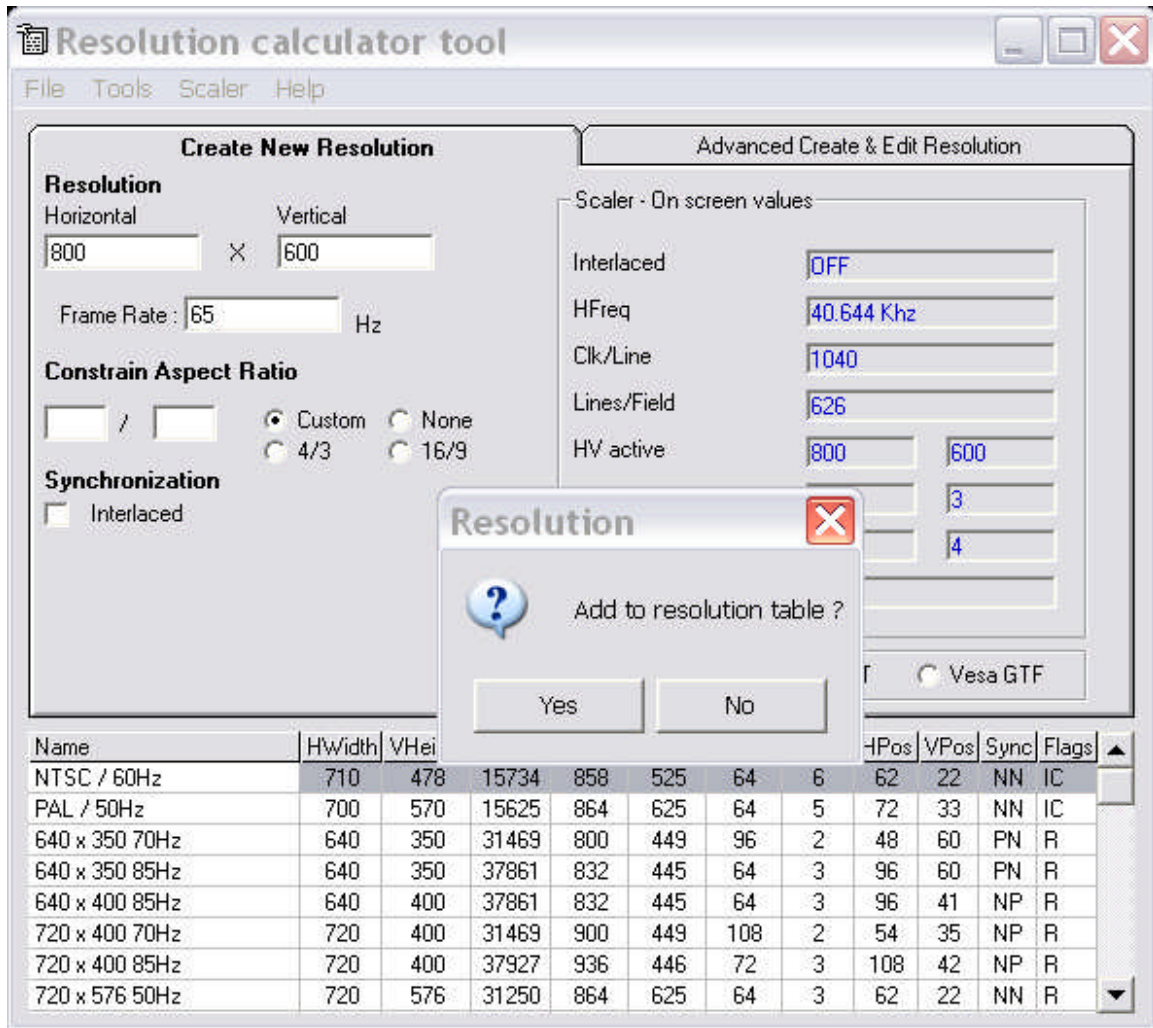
Resolution calculator tool

File Tools Scaler Help

Create New Resolution

Advanced Create & Edit Resolution

Resolution
Horizontal
Vertical
800 X 600

Frame Rate : 65 Hz

Constrain Aspect Ratio

/

Custom None
4/3 16/9

Synchronization
Interlaced

Scaler - On screen values

Interlaced OFF
HFreq 40.644 Khz
Clk/Line 1040
Lines/Field 626
HV active 800 600
3
4

T Vesa GTF

Resolution

Add to resolution table ?

Yes No

| Name | HWidth | VHei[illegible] | | | | | | HPos | VPos | Sync | Flags |
|---|---|---|---|---|---|---|---|---|---|---|---|
| NTSC / 60Hz | 710 | 478 | 15734 | 858 | 525 | 64 | 6 | 62 | 22 | NN | IC |
| PAL / 50Hz | 700 | 570 | 15625 | 864 | 625 | 64 | 5 | 72 | 33 | NN | IC |
| 640 x 350 70Hz | 640 | 350 | 31469 | 800 | 449 | 96 | 2 | 48 | 60 | PN | R |
| 640 x 350 85Hz | 640 | 350 | 37861 | 832 | 445 | 64 | 3 | 96 | 60 | PN | R |
| 640 x 400 85Hz | 640 | 400 | 37861 | 832 | 445 | 64 | 3 | 96 | 41 | NP | R |
| 720 x 400 70Hz | 720 | 400 | 31469 | 900 | 449 | 108 | 2 | 54 | 35 | NP | R |
| 720 x 400 85Hz | 720 | 400 | 37927 | 936 | 446 | 72 | 3 | 108 | 42 | NP | R |
| 720 x 576 50Hz | 720 | 576 | 31250 | 864 | 625 | 64 | 3 | 62 | 22 | NN | R |